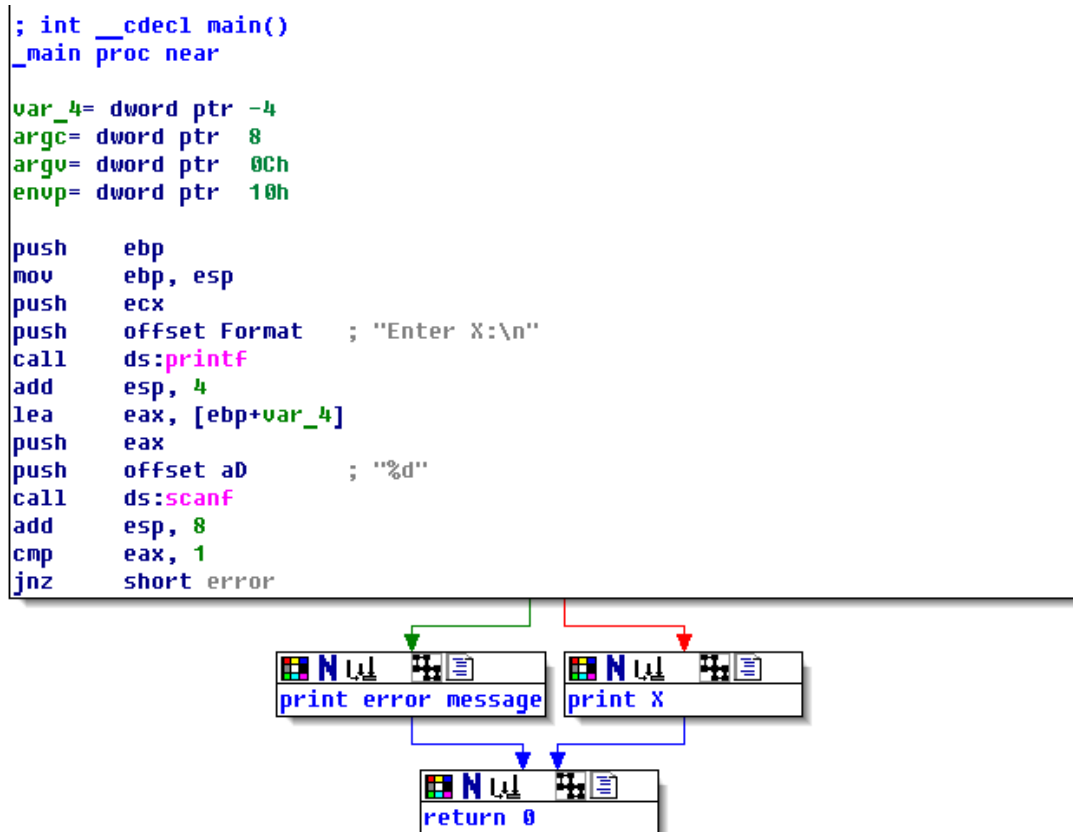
; int __cdecl main()
_main proc near

var_4= dword ptr -4
argc= dword ptr 8
argv= dword ptr 0Ch
envp= dword ptr 10h

push ebp
mov ebp, esp
push ecx
push offset Format ; "Enter X:\n"
call ds:printf
add esp, 4
lea eax, [ebp+var_4]
push eax
push offset aD ; "%d"
call ds:scanf
add esp, 8
cmp eax, 1
jnz short error

N

print error message

N

print X

N

return 0